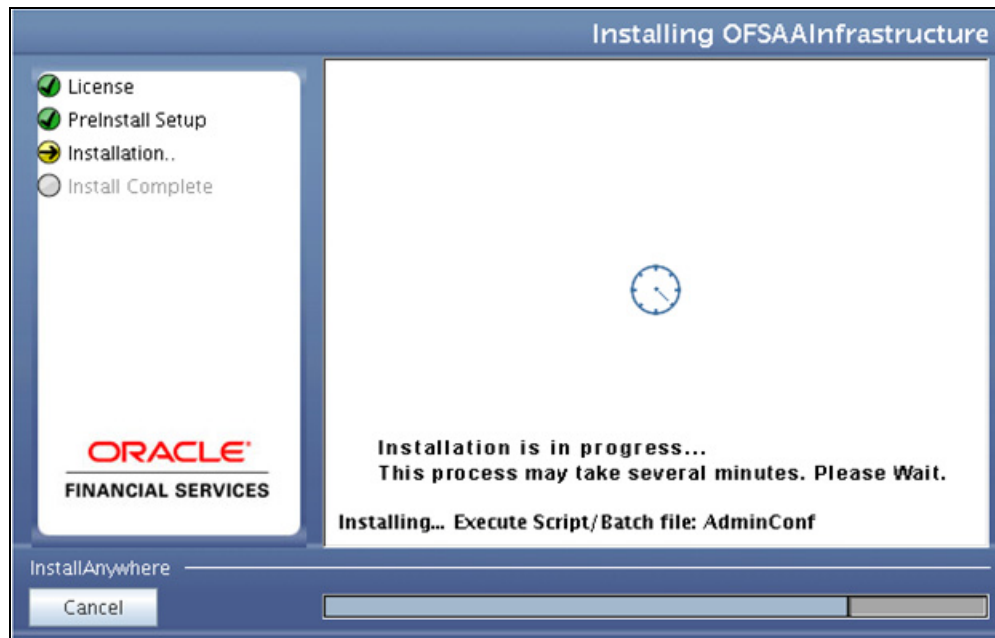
Installing OFSAAInfrastructure

License
PreInstall Setup
Installation..
Install Complete

ORACLE
FINANCIAL SERVICES

Installation is in progress...
This process may take several minutes. Please Wait.

Installing... Execute Script/Batch file: AdminConf

InstallAnywhere

Cancel